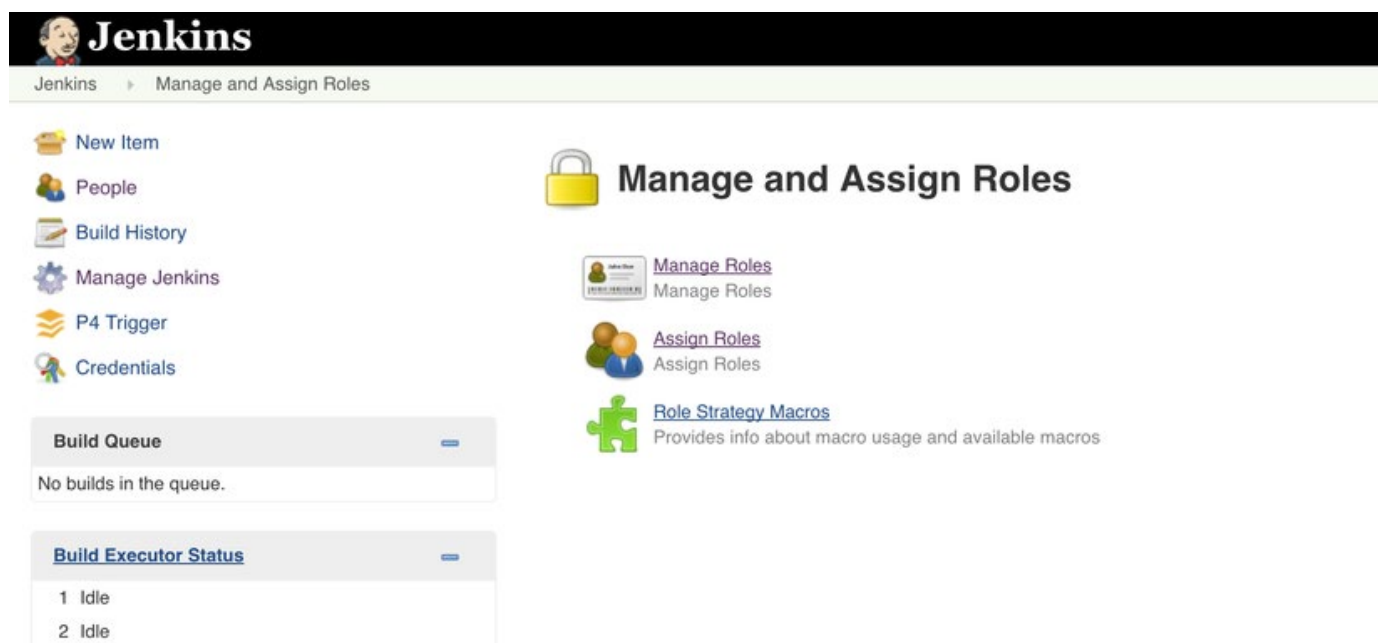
Jenkins

Jenkins ▸ Manage and Assign Roles

New Item

People

Build History

Manage Jenkins

P4 Trigger

Credentials

Build Queue

No builds in the queue.

Build Executor Status

1 Idle

2 Idle

Manage and Assign Roles

Manage Roles
Manage Roles

Assign Roles
Assign Roles

Role Strategy Macros
Provides info about macro usage and available macros